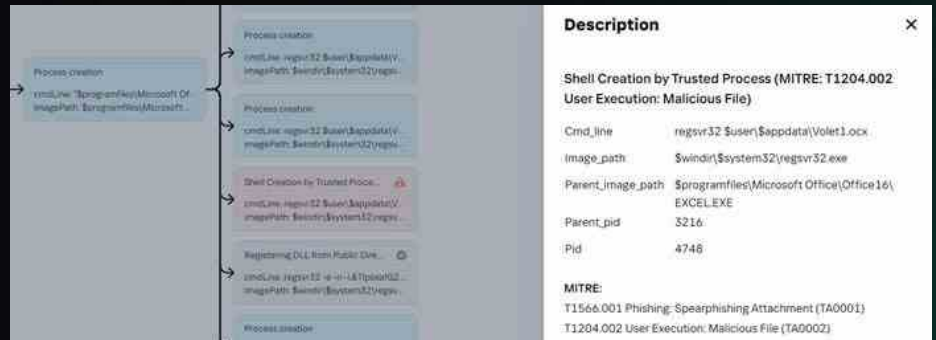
Process creation
cmdLine: "$programfiles\Microsoft Of...
imagePath: $programfiles\Microsoft...

Process creation
cmdLine: regsvr32 $user\$appdata\V...
imagePath: $windir\$system32\regsv...

Process creation
cmdLine: regsvr32 $user\$appdata\V...
imagePath: $windir\$system32\regsv...

Shell Creation by Trusted Proce...
cmdLine: regsvr32 $user\$appdata\V...
imagePath: $windir\$system32\regsv...

Registering DLL from Public Dire...
cmdLine: regsvr32 -s -n -i:&Tipsiat02...
imagePath: $windir\$system32\regsv...

Process creation

Description

×

Shell Creation by Trusted Process (MITRE: T1204.002 User Execution: Malicious File)

| Cmd_line | regsvr32 $user\$appdata\Volet1.ocx |
|---|---|
| Image_path | $windir\$system32\regsvr32.exe |
| Parent_image_path | $programfiles\Microsoft Office\Office16\EXCEL.EXE |
| Parent_pid | 3216 |
| Pid | 4748 |

MITRE:
T1566.001 Phishing: Spearphishing Attachment (TA0001)
T1204.002 User Execution: Malicious File (TA0002)